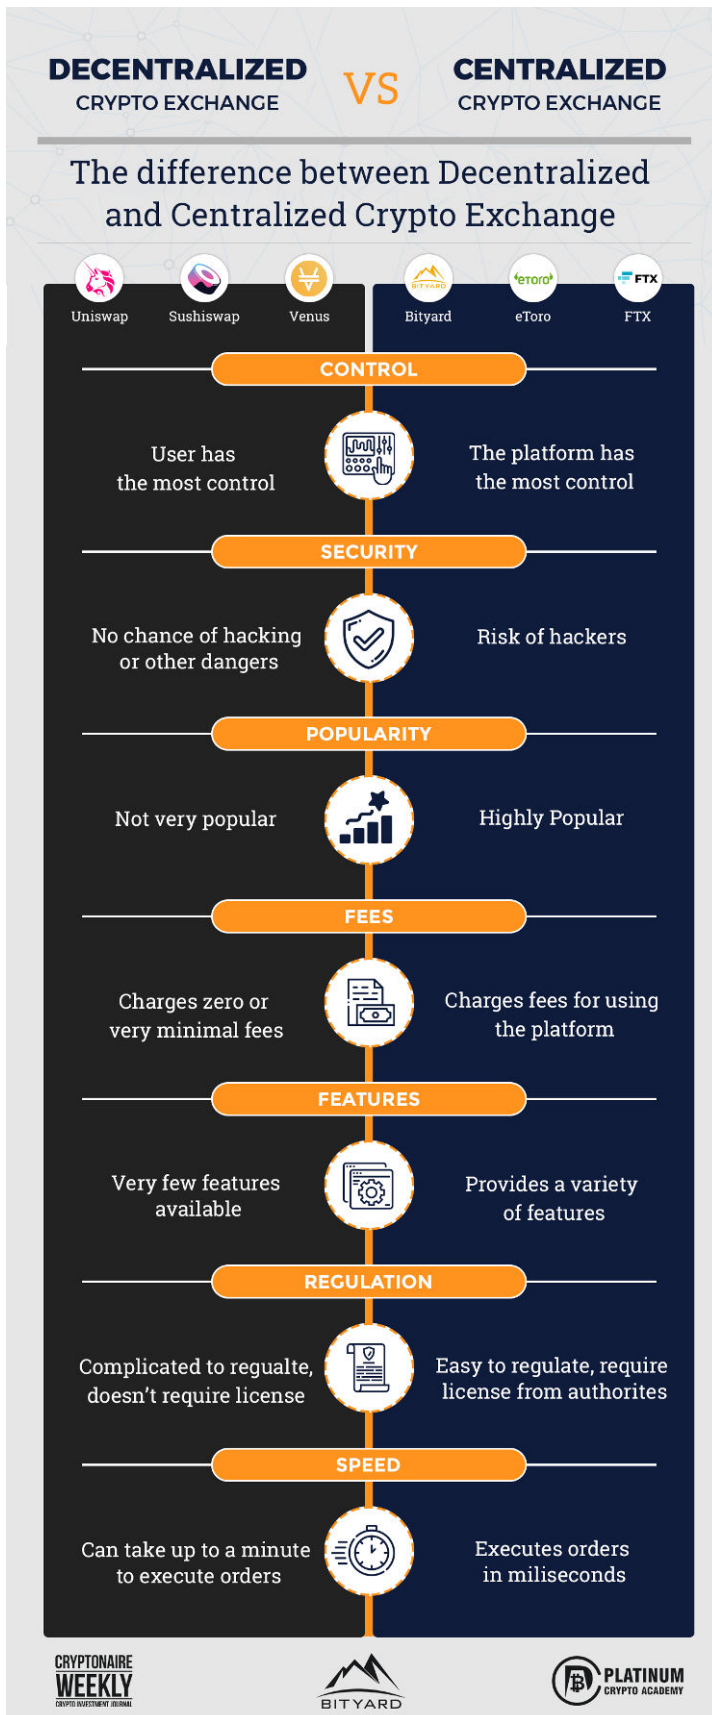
DECENTRALIZED
CRYPTO EXCHANGE

VS

CENTRALIZED
CRYPTO EXCHANGE

The difference between Decentralized and Centralized Crypto Exchange

Uniswap Sushiswap Venus

BITYARD Bityard | eToro eToro | FTX FTX

CONTROL

User has the most control

The platform has the most control

SECURITY

No chance of hacking or other dangers

Risk of hackers

POPULARITY

Not very popular

Highly Popular

FEES

Charges zero or very minimal fees

Charges fees for using the platform

FEATURES

Very few features available

Provides a variety of features

REGULATION

Complicated to regualte, doesn't require license

Easy to regulate, require license from authorites

SPEED

Can take up to a minute to execute orders

Executes orders in miliseconds

CRYPTONAIRE WEEKLY CRYPTO INVESTMENT JOURNAL

BITYARD

PLATINUM CRYPTO ACADEMY